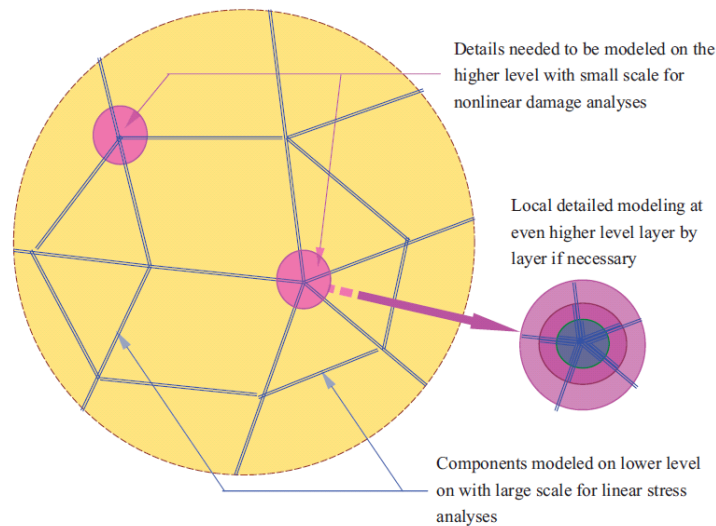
Details needed to be modeled on the higher level with small scale for nonlinear damage analyses

Local detailed modeling at even higher level layer by layer if necessary

Components modeled on lower level on with large scale for linear stress analyses